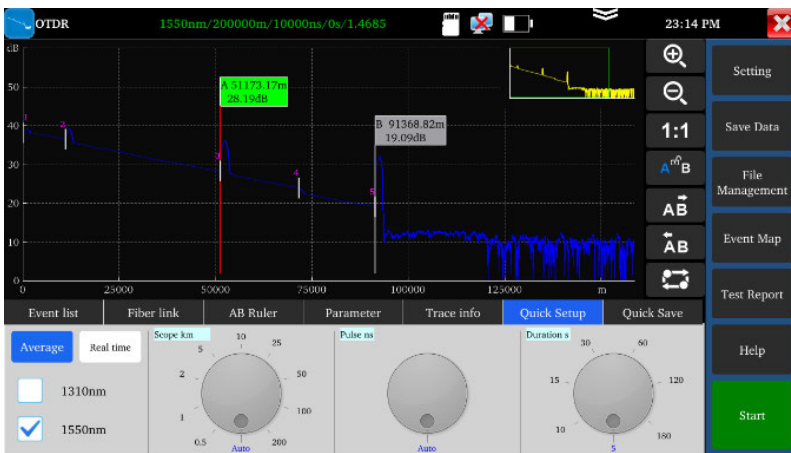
OTDR 1550nm/200000m/10000ns/0s/1.4685 23:14 PM

dB
50
40
30
20
10
0

A 51173.17m
28.19dB

B 91368.82m
19.09dB

1 2 3 4 5

0 25000 50000 75000 100000 125000 m

Setting
Save Data
File Management
Event Map
Test Report
Help
Start

1:1
AB
AB
AB

Event list | Fiber link | AB Ruler | Parameter | Trace info | Quick Setup | Quick Save

Average Real time

1310nm
1550nm

Scope km
10 25 5 50 2 100 1 200 0.5 Auto

Pulse ns
Auto

Duration s
30 60 15 120 10 180 5